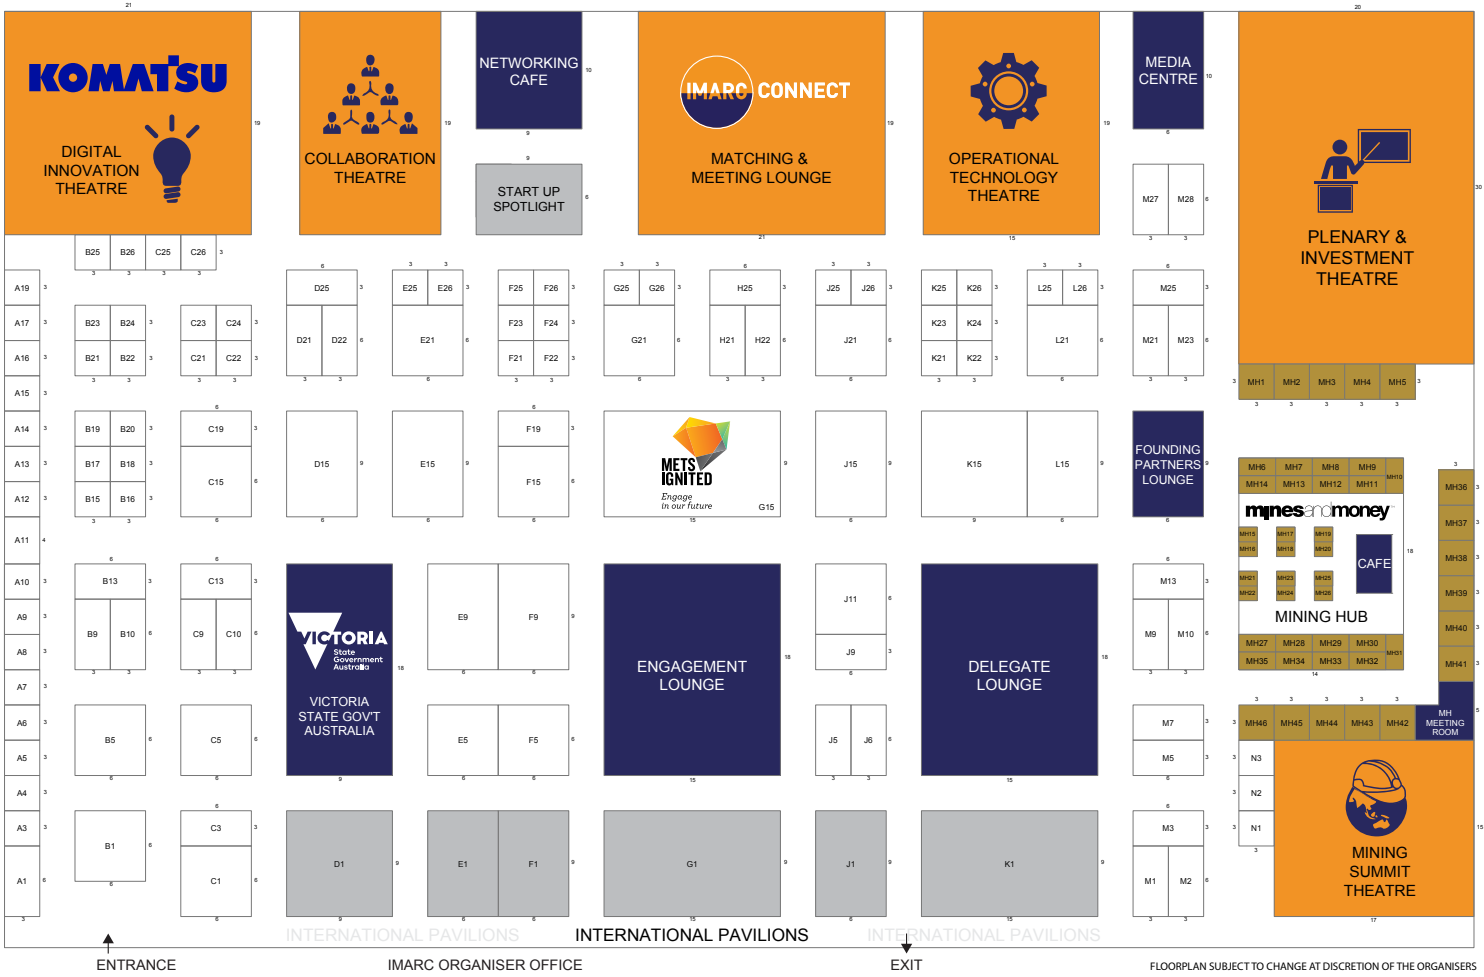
KOMATSU
DIGITAL INNOVATION THEATRE

COLLABORATION THEATRE

NETWORKING CAFE

START UP SPOTLIGHT

IMARC CONNECT
MATCHING & MEETING LOUNGE

OPERATIONAL TECHNOLOGY THEATRE

MEDIA CENTRE

M27 M28

PLENARY & INVESTMENT THEATRE

MH1 MH2 MH3 MH4 MH5

B25 B26 C25 C26

A19 A17 A16 A15 A14 A13 A12 A11 A10 A9 A8 A7 A6 A5 A4 A3 A1

B23 B24 B21 B22 C23 C24 C21 C22

D25 D21 D22 E25 E26 E21 F25 F26 F23 F24 F21 F22 G25 G26 G21 H25 H21 H22 J25 J26 J21 K25 K26 K23 K24 K21 K22 L25 L26 L21 M25 M21 M23

B19 B20 B17 B18 B15 B16 C19 C15 D15 E15 F19 F15

METS IGNITED
Engage in our future
G15

J15 K15 L15

FOUNDING PARTNERS LOUNGE

MH6 MH7 MH8 MH9 MH10 MH14 MH13 MH12 MH11
minesandmoney
MH15 MH16 MH17 MH18 MH19 MH20 MH21 MH22 MH23 MH24 MH25 MH26
CAFE
MINING HUB
MH27 MH28 MH29 MH30 MH31 MH35 MH34 MH33 MH32

MH36 MH37 MH38 MH39 MH40 MH41

B13 B9 B10 C13 C9 C10

VICTORIA State Government Australia
VICTORIA STATE GOV'T AUSTRALIA

E9 F9

ENGAGEMENT LOUNGE

J11 J9

DELEGATE LOUNGE

M13 M9 M10

B5 C5 E5 F5 J5 J6 M7 M5

MH46 MH45 MH44 MH43 MH42 MH MEETING ROOM

N3 N2 N1

B1 C3 C1 D1 E1 F1 G1 J1 K1 M3 M1 M2

MINING SUMMIT THEATRE

INTERNATIONAL PAVILIONS INTERNATIONAL PAVILIONS INTERNATIONAL PAVILIONS

ENTRANCE IMARC ORGANISER OFFICE EXIT

FLOORPLAN SUBJECT TO CHANGE AT DISCRETION OF THE ORGANISERS